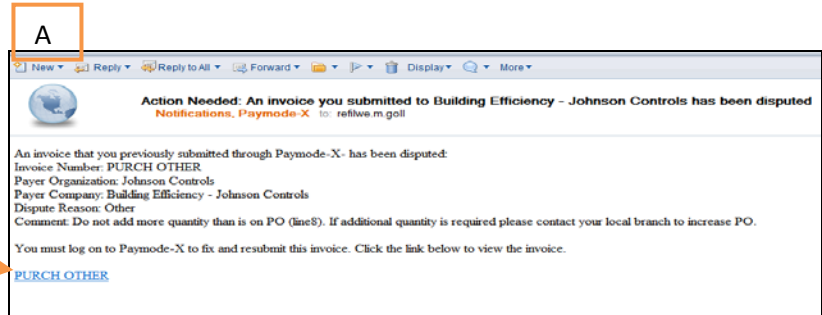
A

New ▾ Reply ▾ Reply to All ▾ Forward ▾ ▾ ▾ Display ▾ ▾ More ▾

Action Needed: An invoice you submitted to Building Efficiency - Johnson Controls has been disputed
Notifications, Paymode-X to: refilwe.m.goll

An invoice that you previously submitted through Paymode-X- has been disputed:
Invoice Number: PURCH OTHER
Payer Organization: Johnson Controls
Payer Company: Building Efficiency - Johnson Controls
Dispute Reason: Other
Comment: Do not add more quantity than is on PO (line8). If additional quantity is required please contact your local branch to increase PO.

You must log on to Paymode-X to fix and resubmit this invoice. Click the link below to view the invoice.

PURCH OTHER